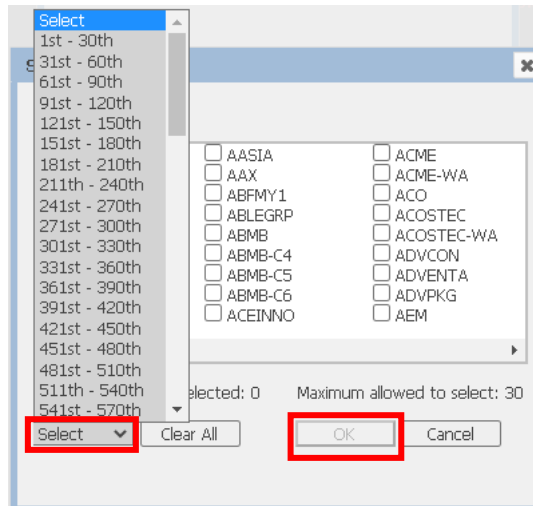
Select
1st - 30th
31st - 60th
61st - 90th
91st - 120th
121st - 150th
151st - 180th
181st - 210th
211th - 240th
241st - 270th
271st - 300th
301st - 330th
331st - 360th
361st - 390th
391st - 420th
421st - 450th
451st - 480th
481st - 510th
511th - 540th
541st - 570th

S

AASIA
AAX
ABFMY1
ABLEGRP
ABMB
ABMB-C4
ABMB-C5
ABMB-C6
ACEINNO

ACME
ACME-WA
ACO
ACOSTEC
ACOSTEC-WA
ADVCON
ADVENTA
ADVPKG
AEM

elected: 0

Maximum allowed to select: 30

Select

Clear All

OK

Cancel